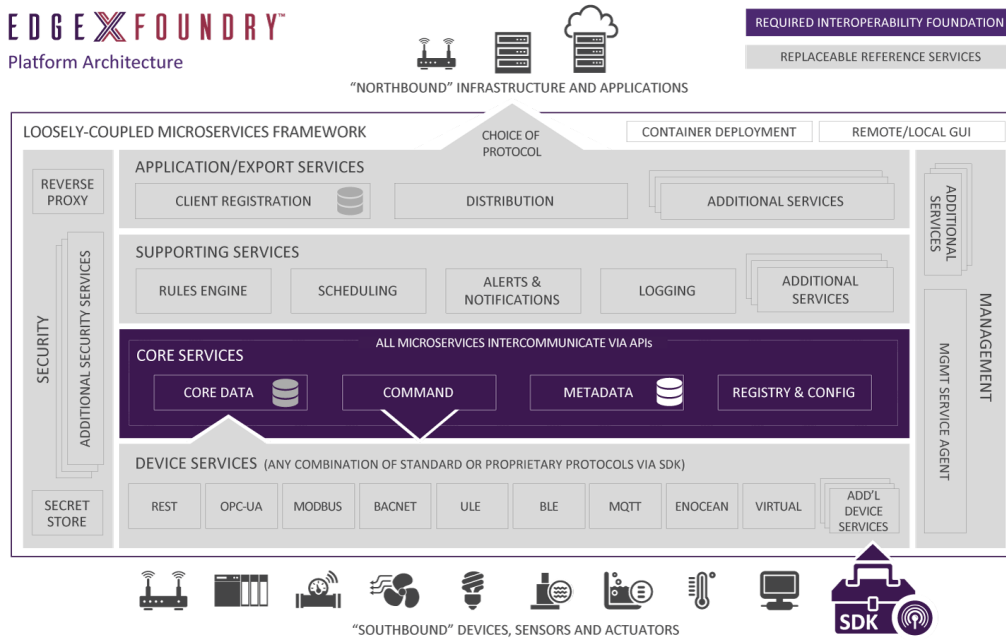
EDGE X FOUNDRY™
Platform Architecture

REQUIRED INTEROPERABILITY FOUNDATION
REPLACEABLE REFERENCE SERVICES

"NORTHBOUND" INFRASTRUCTURE AND APPLICATIONS

LOOSELY-COUPLED MICROSERVICES FRAMEWORK

CHOICE OF PROTOCOL

CONTAINER DEPLOYMENT
REMOTE/LOCAL GUI

SECURITY
REVERSE PROXY
ADDITIONAL SECURITY SERVICES
SECRET STORE

APPLICATION/EXPORT SERVICES
CLIENT REGISTRATION
DISTRIBUTION
ADDITIONAL SERVICES

SUPPORTING SERVICES
RULES ENGINE
SCHEDULING
ALERTS & NOTIFICATIONS
LOGGING
ADDITIONAL SERVICES

ALL MICROSERVICES INTERCOMMUNICATE VIA APIs
CORE SERVICES
CORE DATA
COMMAND
METADATA
REGISTRY & CONFIG

DEVICE SERVICES (ANY COMBINATION OF STANDARD OR PROPRIETARY PROTOCOLS VIA SDK)
REST
OPC-UA
MODBUS
BACNET
ULE
BLE
MQTT
ENOCEAN
VIRTUAL
ADD'L DEVICE SERVICES

MANAGEMENT
ADDITIONAL SERVICES
MGMT SERVICE AGENT

SDK

"SOUTHBOUND" DEVICES, SENSORS AND ACTUATORS